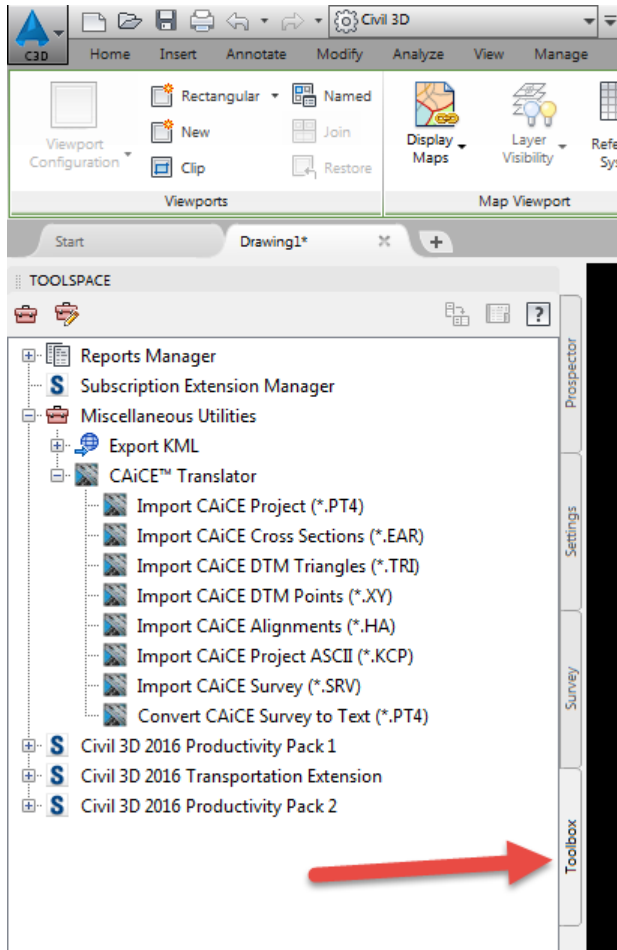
C3D

Civil 3D

Home Insert Annotate Modify Analyze View Manage

Viewport Configuration

Rectangular

New

Clip

Named

Join

Restore

Viewports

Display Maps

Layer Visibility

Refe Sys

Map Viewport

Start

Drawing1*

TOOLSPACE

?

Reports Manager

Subscription Extension Manager

Miscellaneous Utilities

Export KML

CAiCE™ Translator

Import CAiCE Project (*.PT4)

Import CAiCE Cross Sections (*.EAR)

Import CAiCE DTM Triangles (*.TRI)

Import CAiCE DTM Points (*.XY)

Import CAiCE Alignments (*.HA)

Import CAiCE Project ASCII (*.KCP)

Import CAiCE Survey (*.SRV)

Convert CAiCE Survey to Text (*.PT4)

Civil 3D 2016 Productivity Pack 1

Civil 3D 2016 Transportation Extension

Civil 3D 2016 Productivity Pack 2

Prospector

Settings

Survey

Toolbox